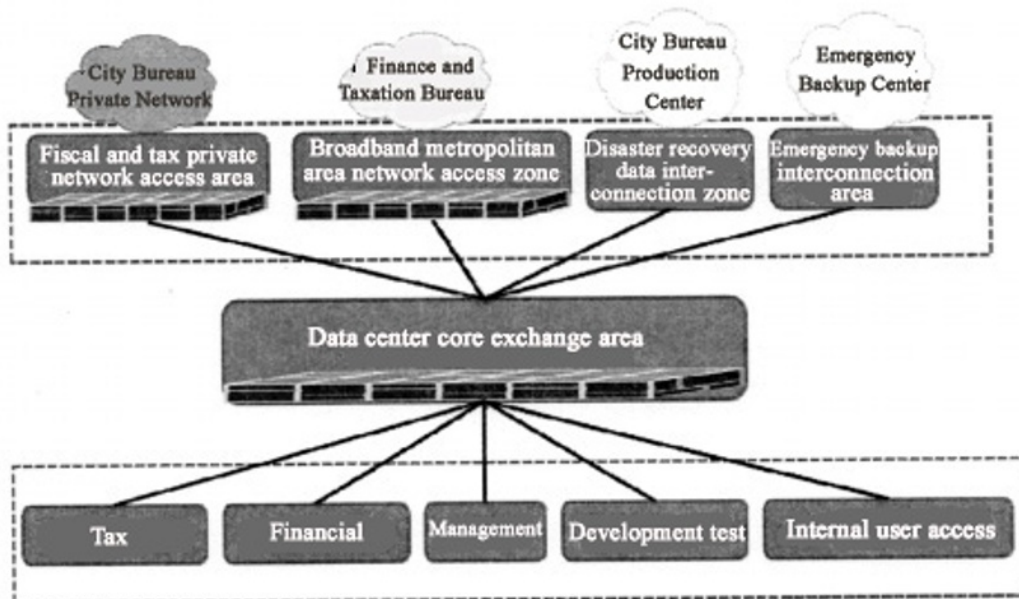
City Bureau Private Network

Finance and Taxation Bureau

City Bureau Production Center

Emergency Backup Center

Fiscal and tax private network access area

Broadband metropolitan area network access zone

Disaster recovery data interconnection zone

Emergency backup interconnection area

Data center core exchange area

Tax

Financial

Management

Development test

Internal user access